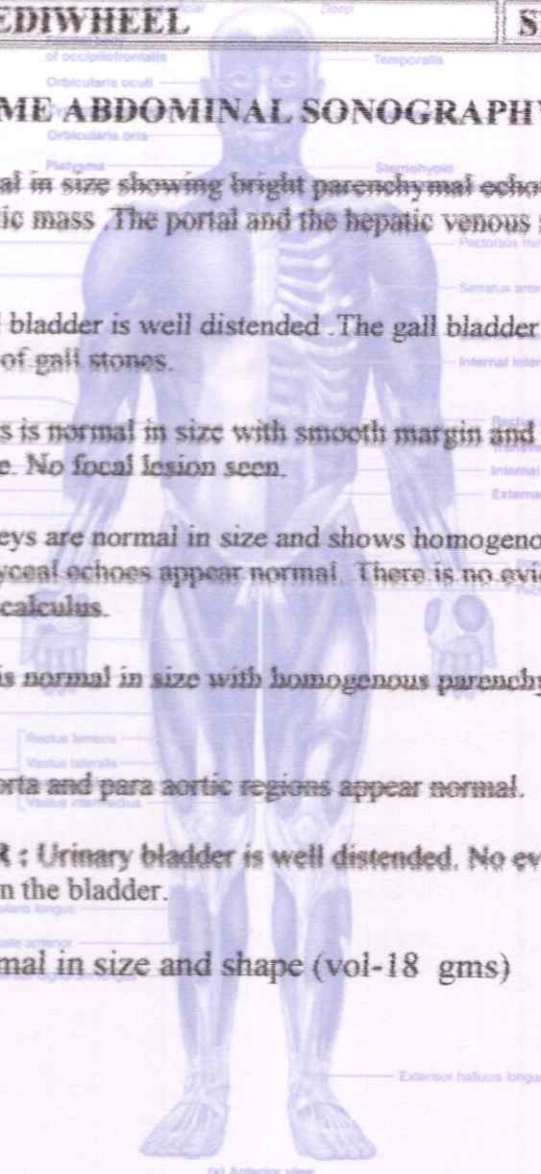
EDIWHEEL S

of occipitofrontalis Temporalis
Orbicularis oculi
Orbicularis oris
Platysma Sternohyoid

ME ABDOMINAL SONOGRAPHY

al in size showing bright parenchymal echo ic mass .The portal and the hepatic venous

l bladder is well distended .The gall bladder of gall stones.

s is normal in size with smooth margin and e. No focal lesion seen.

eys are normal in size and shows homogeno yceal echoes appear normal. There is no evi calculus.

is normal in size with homogenous parench

orta and para aortic regions appear normal.

R : Urinary bladder is well distended. No ev n the bladder.

mal in size and shape (vol-18 gms)

Rectus femoris
Vastus lateralis
Vastus intermedius
Extensor hallucis longus
(a) Anterior view